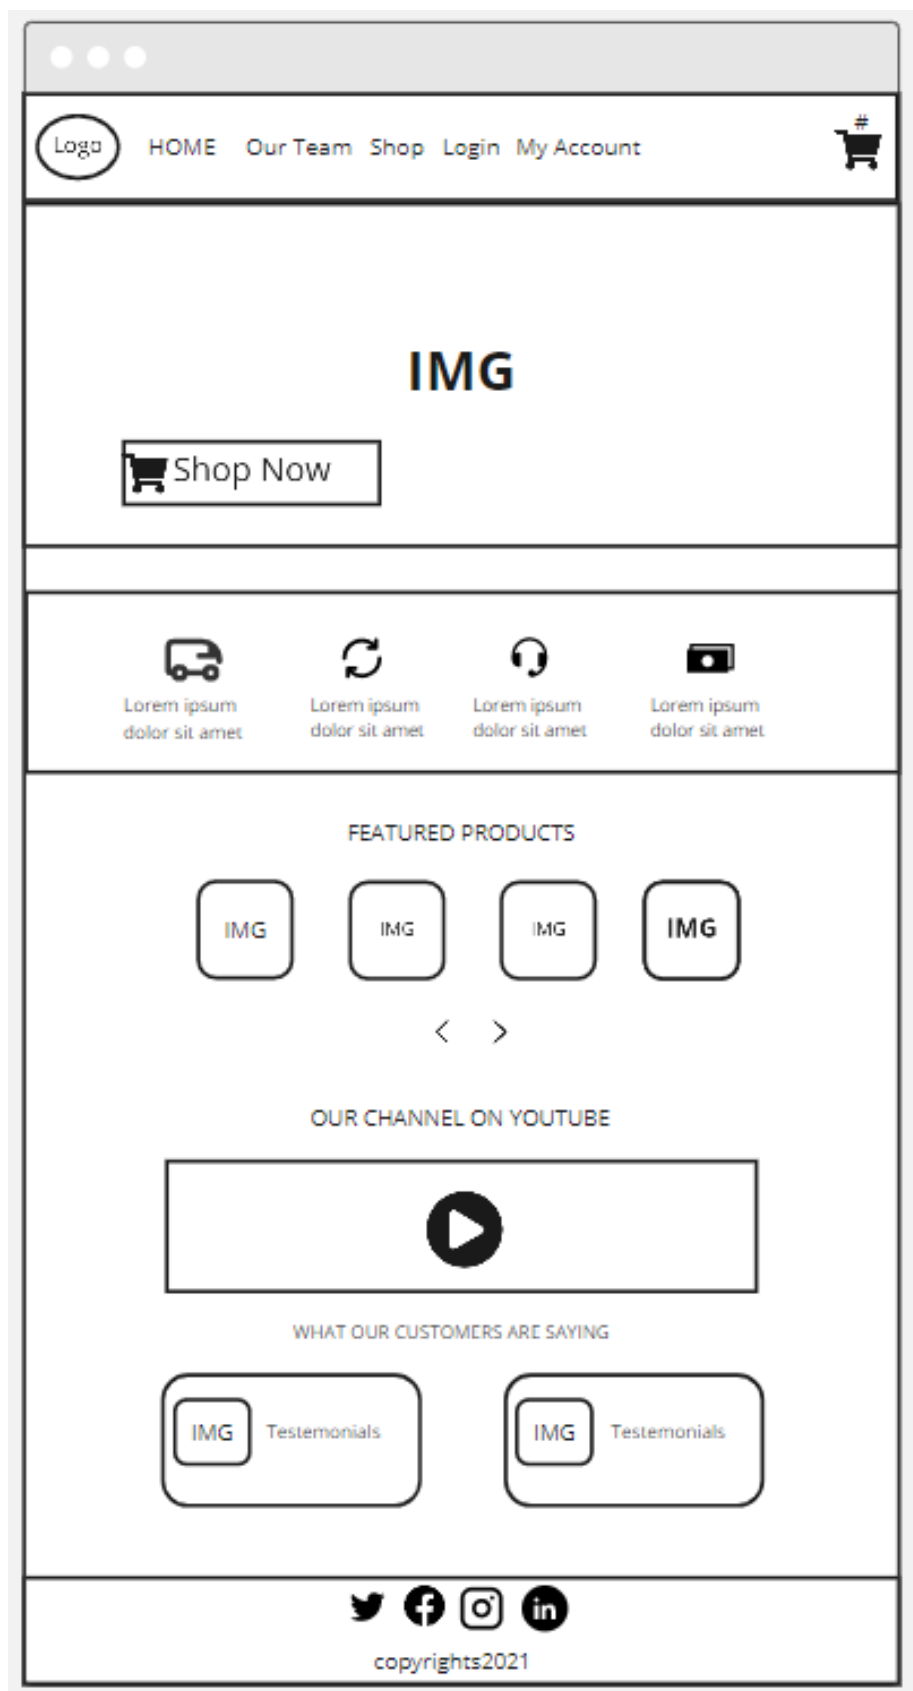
Logo HOME Our Team Shop Login My Account

#

IMG

Shop Now

Lorem ipsum dolor sit amet

Lorem ipsum dolor sit amet

Lorem ipsum dolor sit amet

Lorem ipsum dolor sit amet

FEATURED PRODUCTS

IMG IMG IMG IMG

< >

OUR CHANNEL ON YOUTUBE

WHAT OUR CUSTOMERS ARE SAYING

IMG Testemonials

IMG Testemonials

copyrights2021